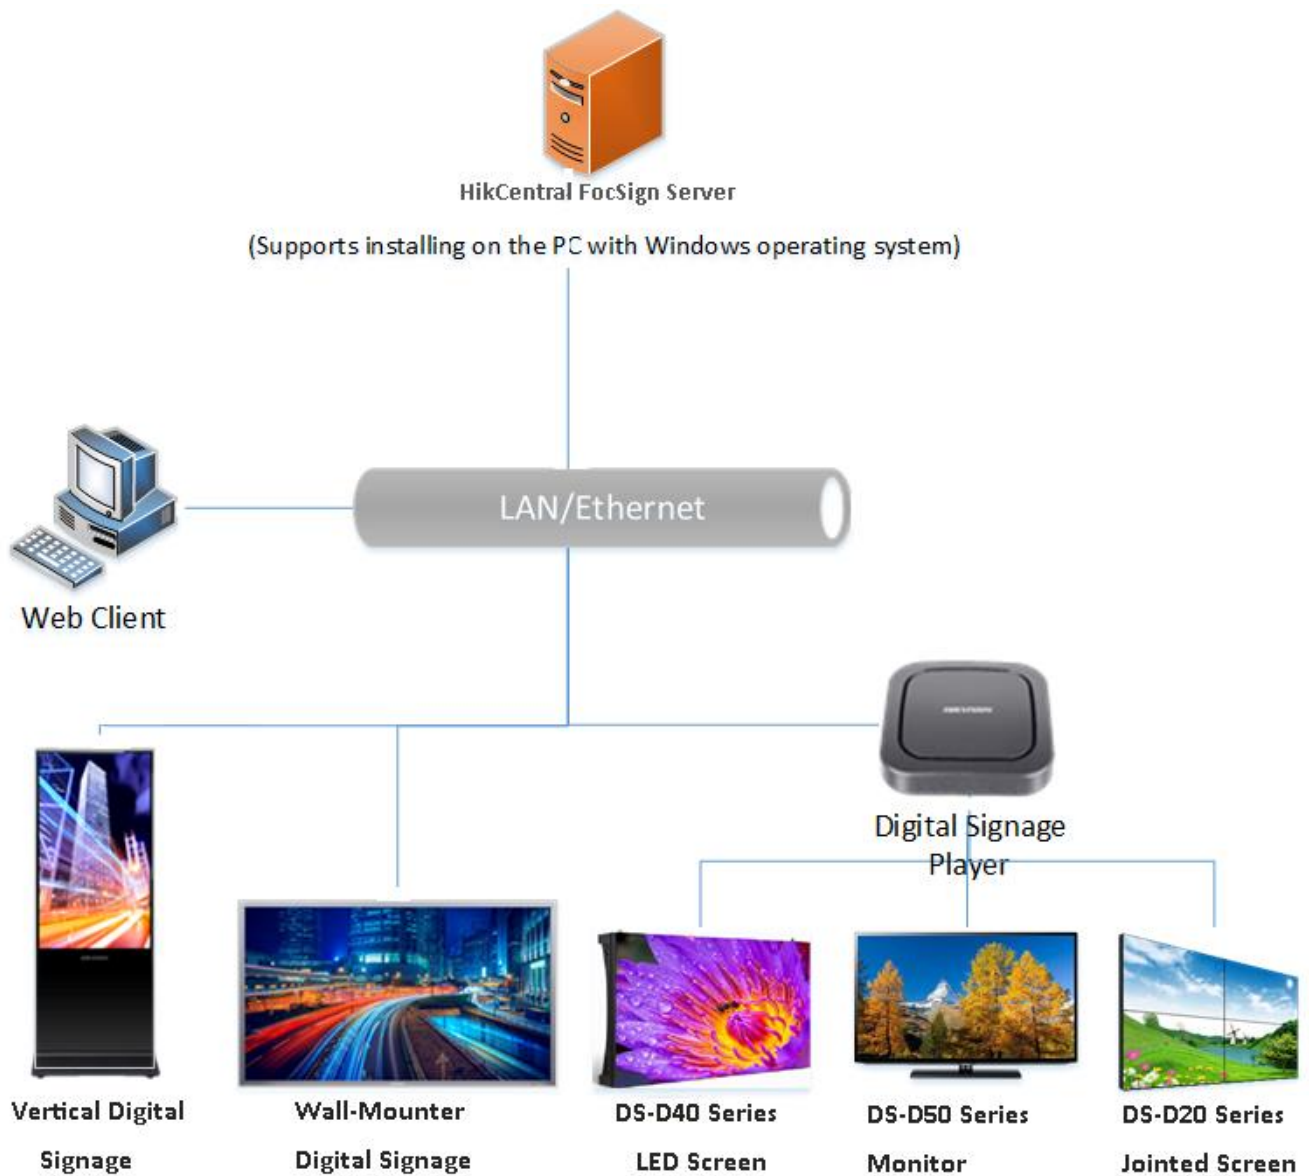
HikCentral FocSign Server

(Supports installing on the PC with Windows operating system)

LAN/Ethernet

Web Client

Digital Signage Player

Vertical Digital Signage

Wall-Mounter Digital Signage

DS-D40 Series LED Screen

DS-D50 Series Monitor

DS-D20 Series Jointed Screen